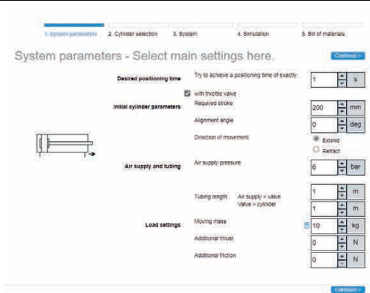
1. System parameters 2. Cylinder selection 3. System 4. Simulation 5. Bill of materials

System parameters - Select main settings here.

Continue >

Desired positioning time
Try to achieve a positioning time of exactly: 1 s

with throttle valve

Initial cylinder parameters
Required stroke 200 mm
Alignment angle 0 deg
Direction of movement
Extend
Retract

Air supply and tubing
Air supply pressure 6 bar

Tubing length Air supply > valve 1 m
Valve > cylinder 1 m

Load settings
Moving mass 10 kg
Additional thrust 0 N
Additional friction 0 N

Continue >